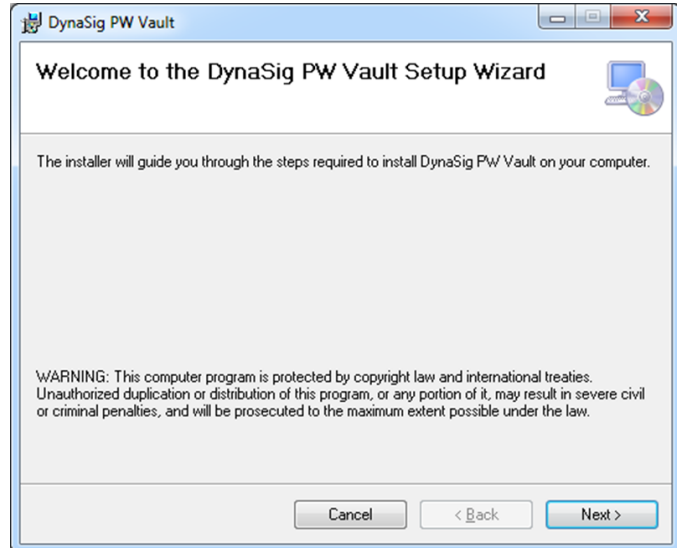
DynaSig PW Vault

Welcome to the DynaSig PW Vault Setup Wizard

The installer will guide you through the steps required to install DynaSig PW Vault on your computer.

WARNING: This computer program is protected by copyright law and international treaties. Unauthorized duplication or distribution of this program, or any portion of it, may result in severe civil or criminal penalties, and will be prosecuted to the maximum extent possible under the law.

Cancel
< Back
Next >